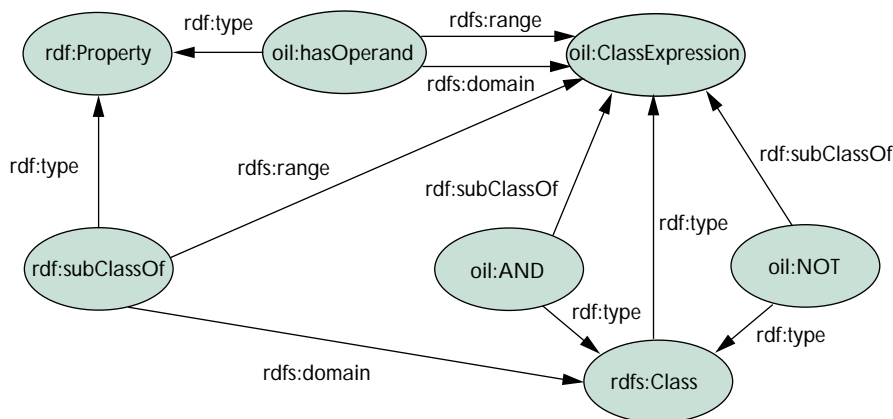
rdf:type
rdfs:range
rdf:Property
oil:hasOperand
oil:ClassExpression
rdfs:domain
rdf:type
rdfs:range
rdf:subClassOf
rdf:subClassOf
rdf:type
rdf:subClassOf
oil:AND
oil:NOT
rdf:type
rdf:type
rdfs:domain
rdfs:Class